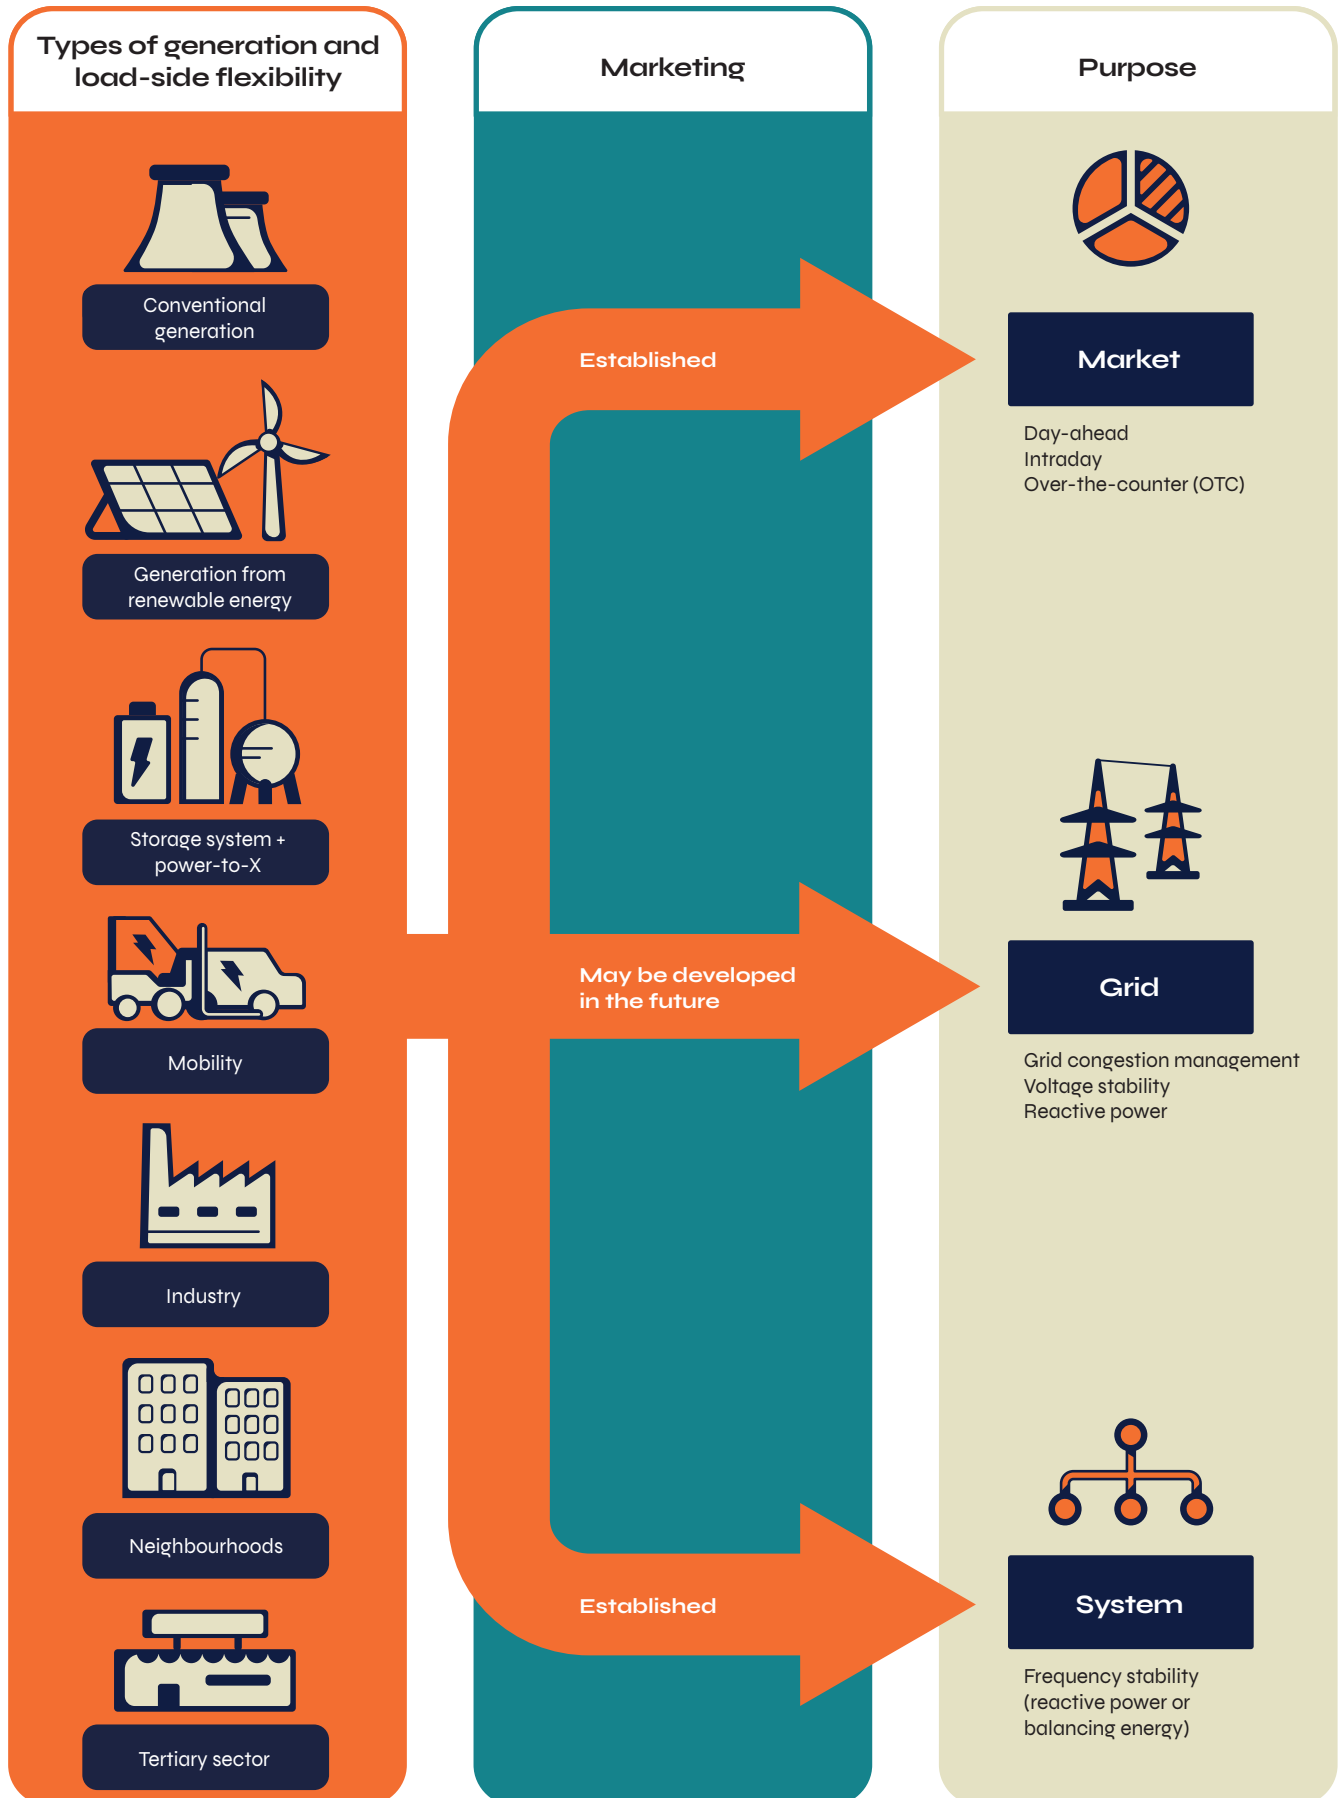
Types of generation and load-side flexibility

Conventional generation

Generation from renewable energy

Storage system + power-to-X

Mobility

Industry

Neighbourhoods

Tertiary sector

Marketing

Established

May be developed in the future

Established

Purpose

Market

Day-ahead
Intraday
Over-the-counter (OTC)

Grid

Grid congestion management
Voltage stability
Reactive power

System

Frequency stability (reactive power or balancing energy)